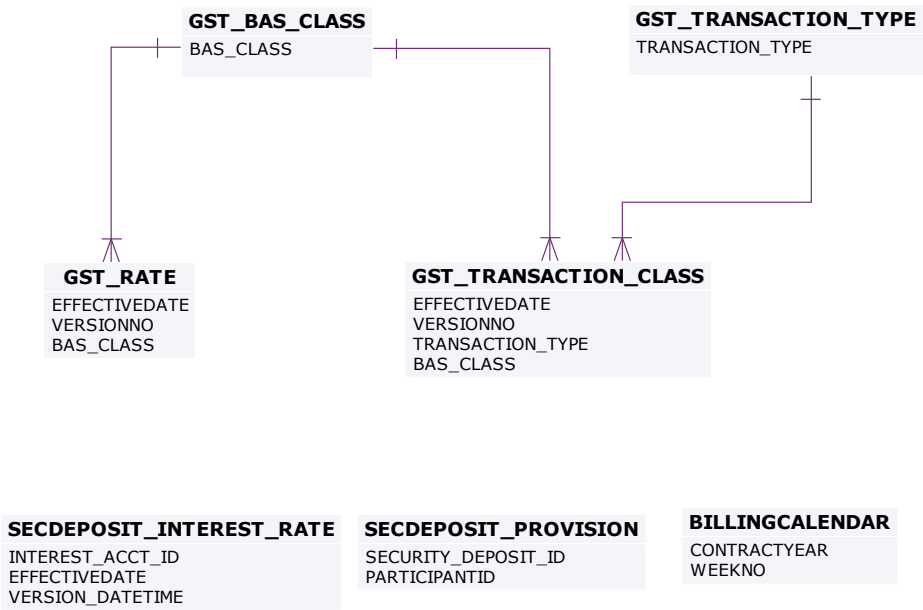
GST_BAS_CLASS
BAS_CLASS

GST_TRANSACTION_TYPE
TRANSACTION_TYPE

GST_RATE
EFFECTIVEDATE
VERSIONNO
BAS_CLASS

GST_TRANSACTION_CLASS
EFFECTIVEDATE
VERSIONNO
TRANSACTION_TYPE
BAS_CLASS

SECDEPOSIT_INTEREST_RATE
INTEREST_ACCT_ID
EFFECTIVEDATE
VERSION_DATETIME

SECDEPOSIT_PROVISION
SECURITY_DEPOSIT_ID
PARTICIPANTID

BILLINGCALENDAR
CONTRACTYEAR
WEEKNO